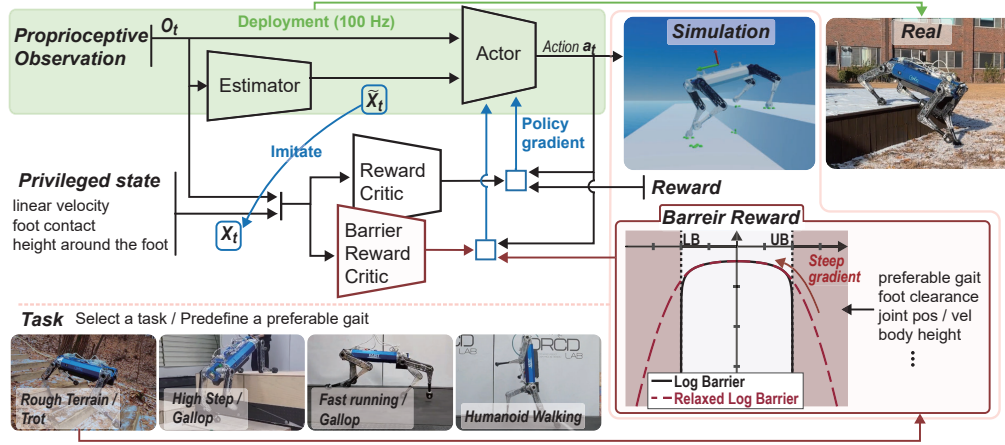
Deployment (100 Hz)

Proprioceptive Observation

$o_t$

Estimator

Actor

Action $a_t$

Simulation

Real

$\tilde{x}_t$

Imitate

Policy gradient

Privileged state

linear velocity
foot contact
height around the foot

$x_t$

Reward Critic

Barrier Reward Critic

Reward

Barreir Reward

LB

UB

Steep gradient

preferable gait
foot clearance
joint pos / vel
body height
⋮

Log Barrier
Relaxed Log Barrier

Task Select a task / Predefine a preferable gait

Rough Terrain / Trot

High Step / Gallop

Fast running / Gallop

Humanoid Walking

DRCD LAB